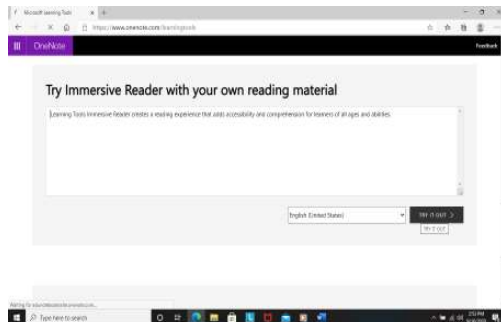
Microsoft Learning Tools

https://www.onenote.com/learningtools

OneNote

Feedback

Try Immersive Reader with your own reading material

Learning Tools Immersive Reader creates a reading experience that aids accessibility and comprehension for learners of all ages and abilities.

English (United States)

Try it out >

Try it out

Waiting for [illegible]

Type here to search

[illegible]